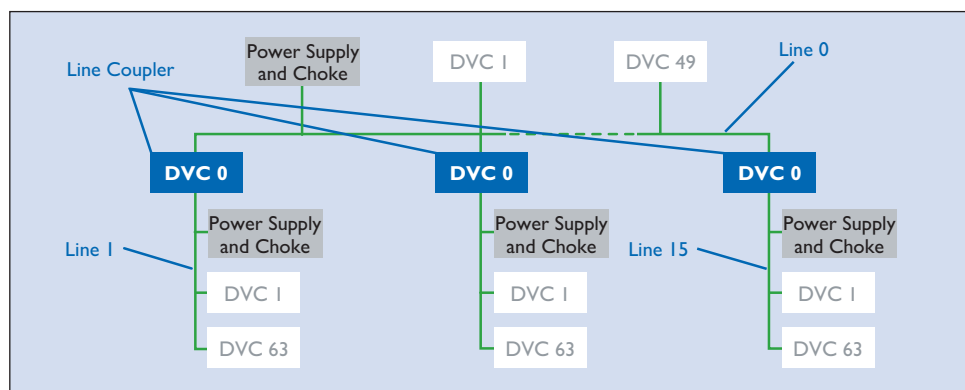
Power Supply and Choke

DVC 1

DVC 49

Line 0

Line Coupler

DVC 0

DVC 0

DVC 0

Power Supply and Choke

Power Supply and Choke

Power Supply and Choke

Line 1

Line 15

DVC 1

DVC 1

DVC 1

DVC 63

DVC 63

DVC 63